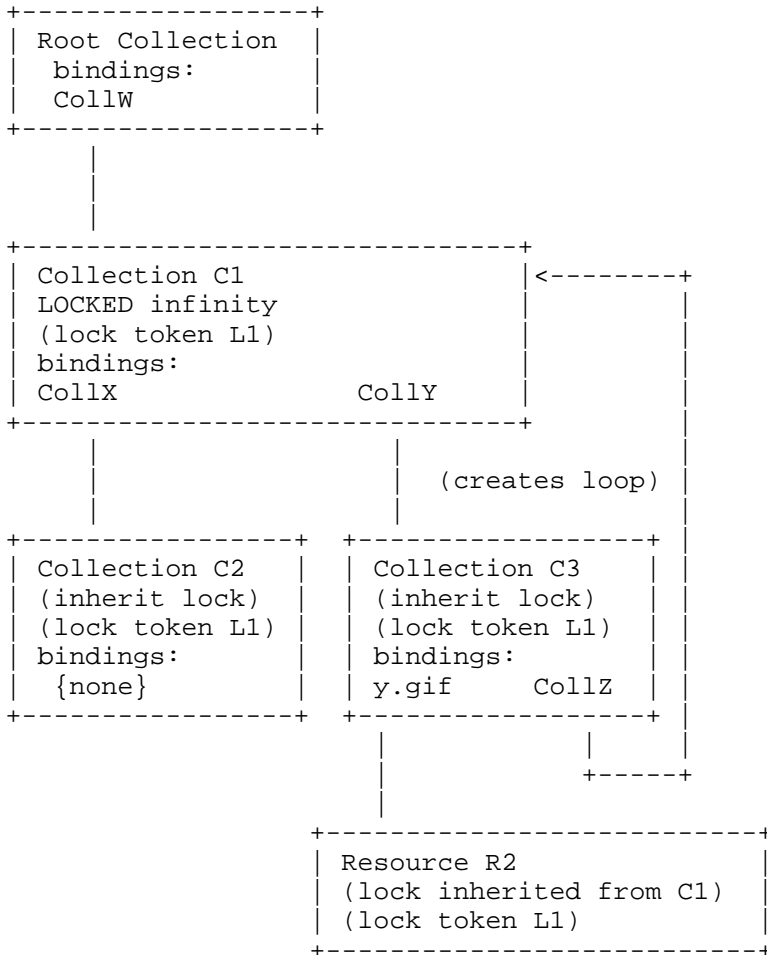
Root Collection
bindings:
CollW

Collection C1
LOCKED infinity
(lock token L1)
bindings:
CollX CollY

(creates loop)

Collection C2
(inherit lock)
(lock token L1)
bindings:
{none}

Collection C3
(inherit lock)
(lock token L1)
bindings:
y.gif CollZ

Resource R2
(lock inherited from C1)
(lock token L1)